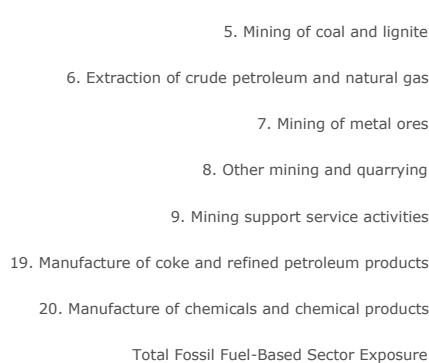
5. Mining of coal and lignite

6. Extraction of crude petroleum and natural gas

7. Mining of metal ores

8. Other mining and quarrying

9. Mining support service activities

19. Manufacture of coke and refined petroleum products

20. Manufacture of chemicals and chemical products

Total Fossil Fuel-Based Sector Exposure